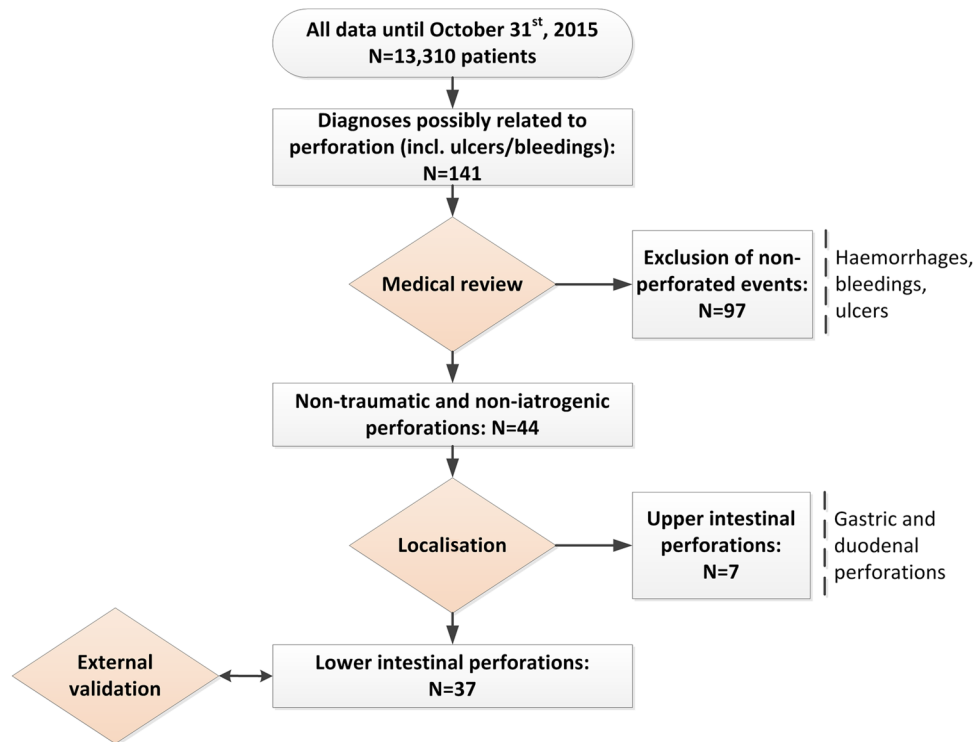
All data until October 31$^{st}$, 2015
N=13,310 patients

Diagnoses possibly related to perforation (incl. ulcers/bleedings):
N=141

Medical review

Exclusion of non-perforated events:
N=97

Haemorrhages, bleedings, ulcers

Non-traumatic and non-iatrogenic perforations: N=44

Localisation

Upper intestinal perforations:
N=7

Gastric and duodenal perforations

External validation

Lower intestinal perforations:
N=37